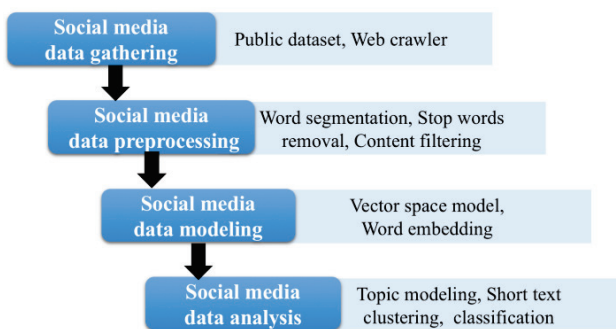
Social media data gathering

Public dataset, Web crawler

Social media data preprocessing

Word segmentation, Stop words removal, Content filtering

Social media data modeling

Vector space model, Word embedding

Social media data analysis

Topic modeling, Short text clustering, classification